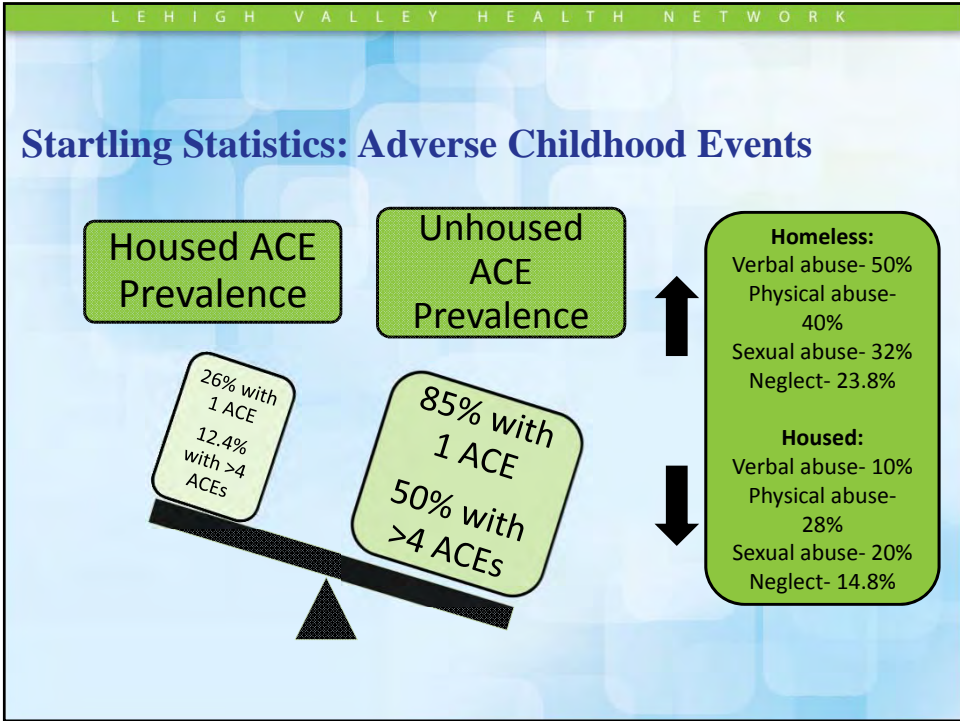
LEHIGH VALLEY HEALTH NETWORK

Startling Statistics: Adverse Childhood Events

Housed ACE Prevalence

Unhoused ACE Prevalence

26% with 1 ACE

12.4% with >4 ACEs

85% with 1 ACE

50% with >4 ACEs

Homeless:
Verbal abuse- 50%
Physical abuse- 40%
Sexual abuse- 32%
Neglect- 23.8%

Housed:
Verbal abuse- 10%
Physical abuse- 28%
Sexual abuse- 20%
Neglect- 14.8%